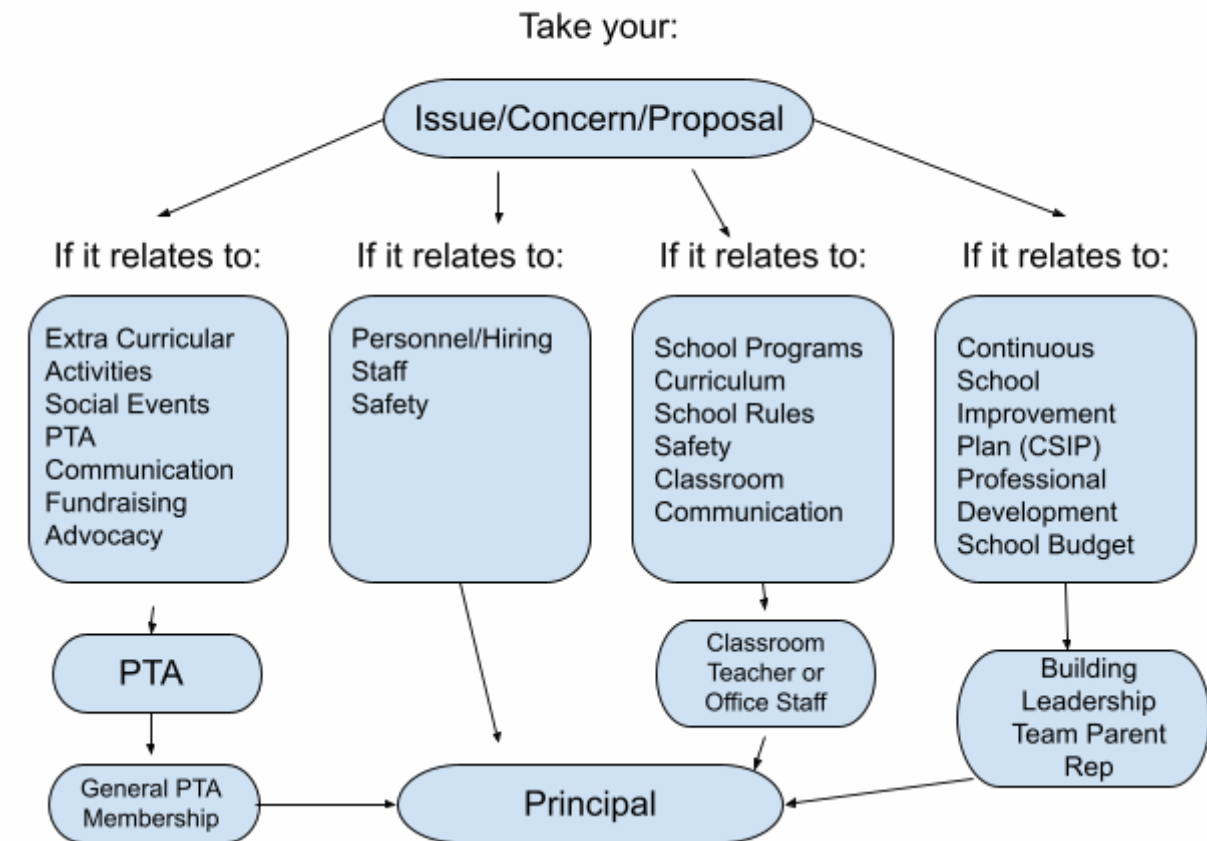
Take your:

Issue/Concern/Proposal

If it relates to:

Extra Curricular Activities
Social Events
PTA Communication
Fundraising
Advocacy

PTA

General PTA Membership

If it relates to:

Personnel/Hiring
Staff
Safety

If it relates to:

School Programs
Curriculum
School Rules
Safety
Classroom Communication

Classroom Teacher or Office Staff

If it relates to:

Continuous School Improvement Plan (CSIP)
Professional Development
School Budget

Building Leadership Team Parent Rep

Principal